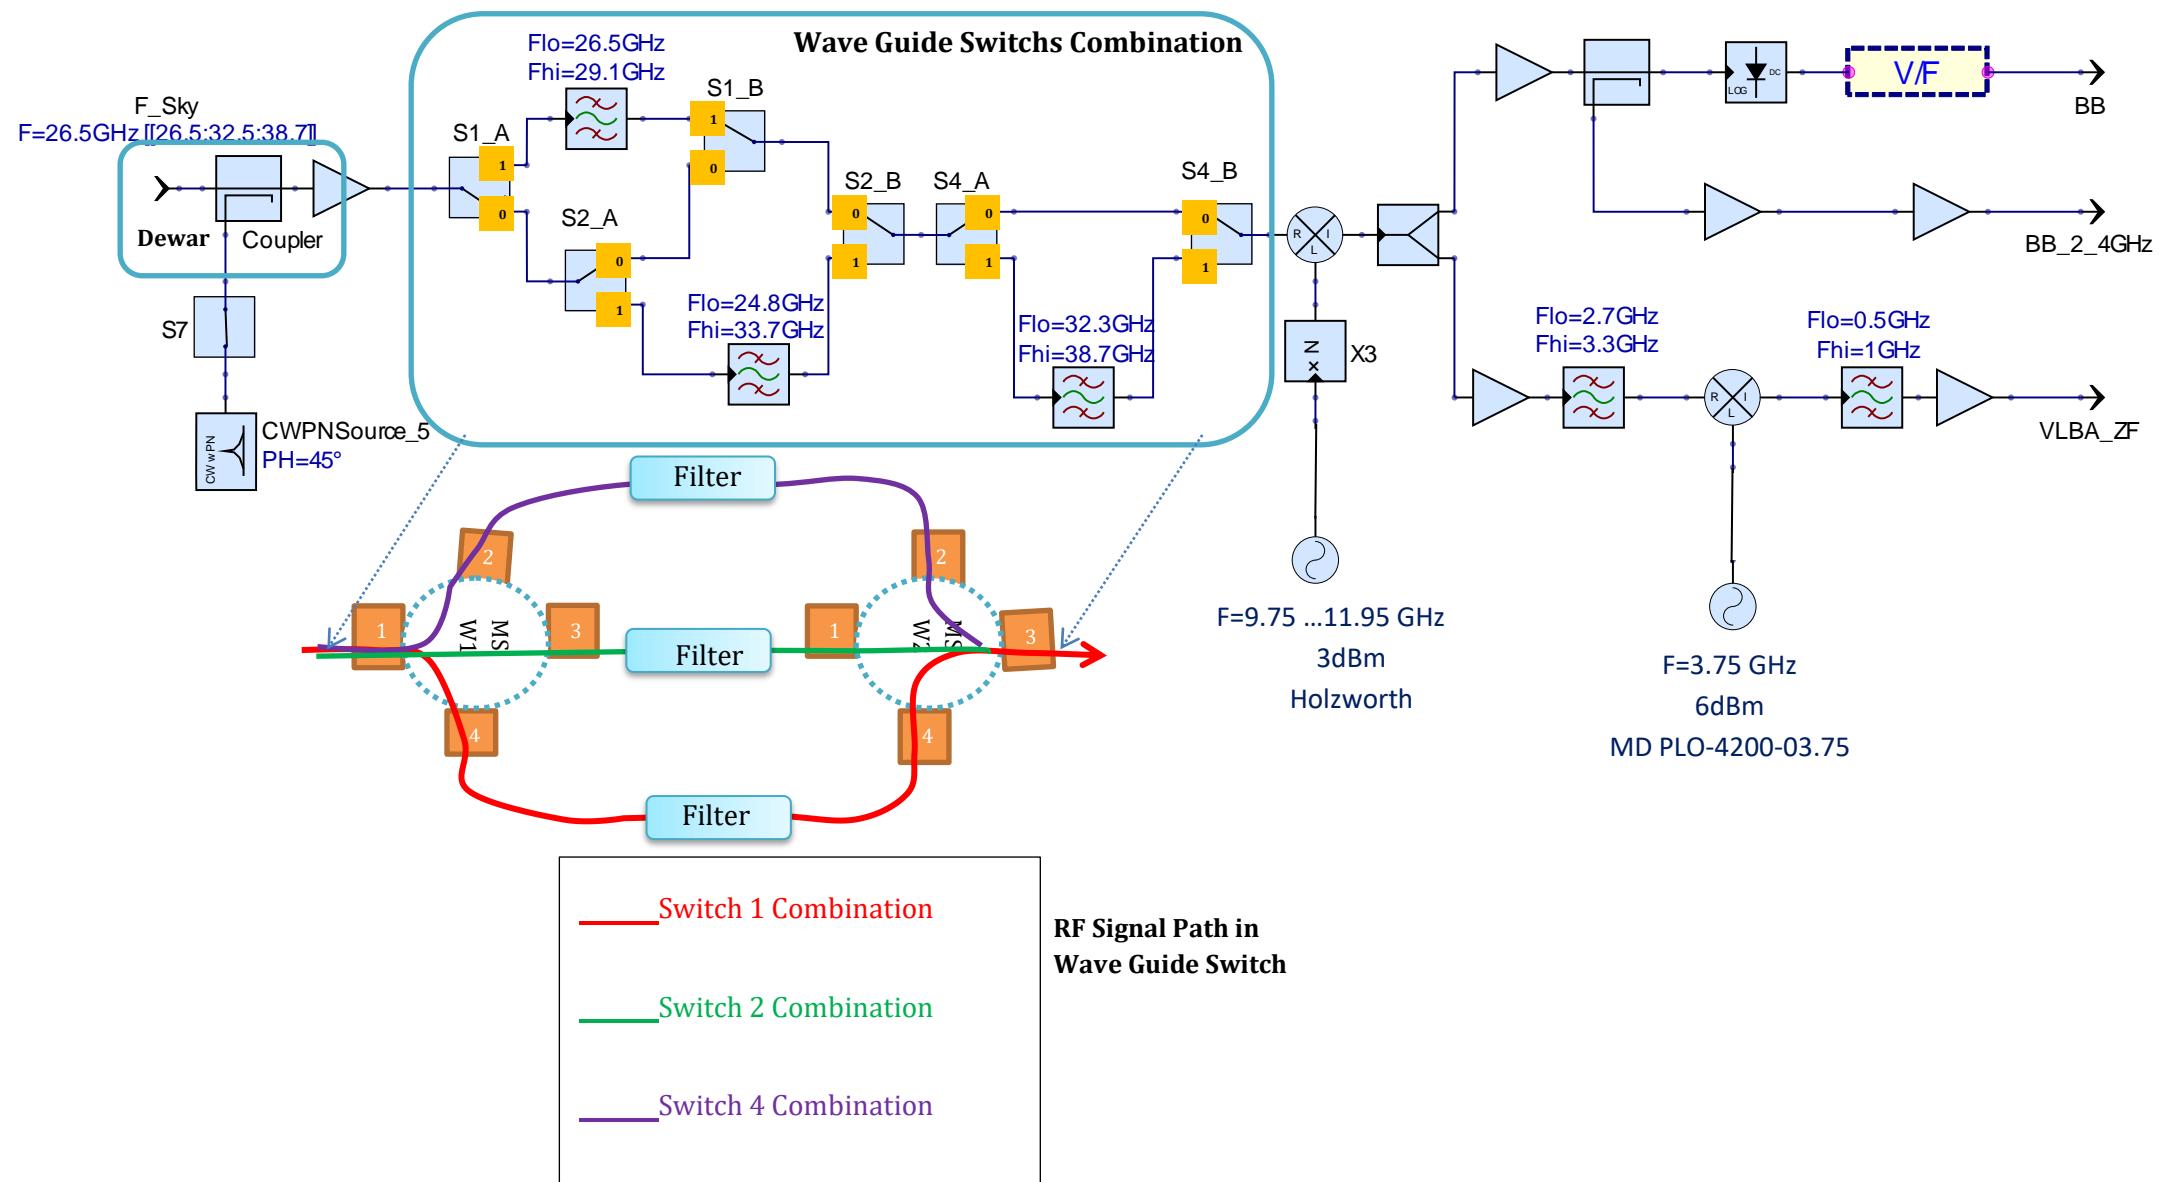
Wave Guide Switchs Combination

Flo=26.5GHz
Fhi=29.1GHz

F_Sky
F=26.5GHz [[26.5:32.5:38.7]]

S1_A
1
0

S1_B
1
0

S2_A
0
1

S2_B
0
1

S4_A
0
1

S4_B
0
1

Dewar
Coupler

S7

CWPNSource_5
PH=45°

CW w PN

Flo=24.8GHz
Fhi=33.7GHz

Flo=32.3GHz
Fhi=38.7GHz

R
I
L

N
X3

F=9.75 ...11.95 GHz
3dBm
Holzworth

DC
LOG

V/F

BB

BB_2_4GHz

Flo=2.7GHz
Fhi=3.3GHz

Flo=0.5GHz
Fhi=1GHz

VLBA_ZF

F=3.75 GHz
6dBm
MD PLO-4200-03.75

Filter
Filter
Filter

1
2
3
4
MS
W1

1
2
3
4
MS
W2

Switch 1 Combination

Switch 2 Combination

Switch 4 Combination

RF Signal Path in
Wave Guide Switch